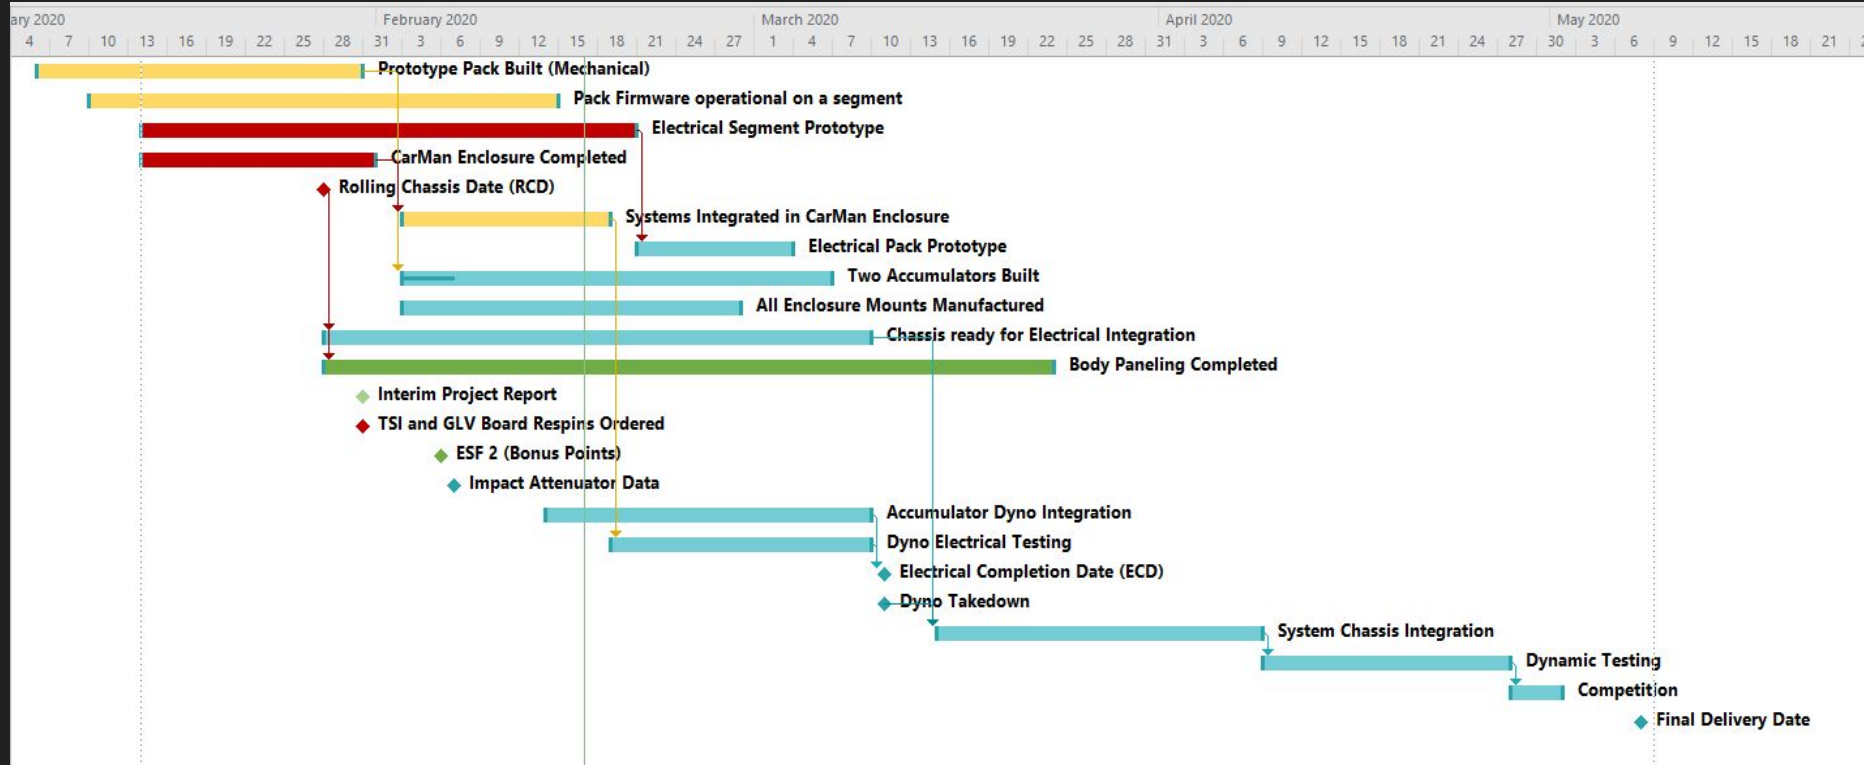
ary 2020 February 2020 March 2020 April 2020 May 2020

4 7 10 13 16 19 22 25 28 31 3 6 9 12 15 18 21 24 27 1 4 7 10 13 16 19 22 25 28 31 3 6 9 12 15 18 21 24 27 30 3 6 9 12 15 18 21

Prototype Pack Built (Mechanical)
Pack Firmware operational on a segment
Electrical Segment Prototype
CarMan Enclosure Completed
Rolling Chassis Date (RCD)
Systems Integrated in CarMan Enclosure
Electrical Pack Prototype
Two Accumulators Built
All Enclosure Mounts Manufactured
Chassis ready for Electrical Integration
Body Paneling Completed
Interim Project Report
TSI and GLV Board Respins Ordered
ESF 2 (Bonus Points)
Impact Attenuator Data
Accumulator Dyno Integration
Dyno Electrical Testing
Electrical Completion Date (ECD)
Dyno Takedown
System Chassis Integration
Dynamic Testing
Competition
Final Delivery Date